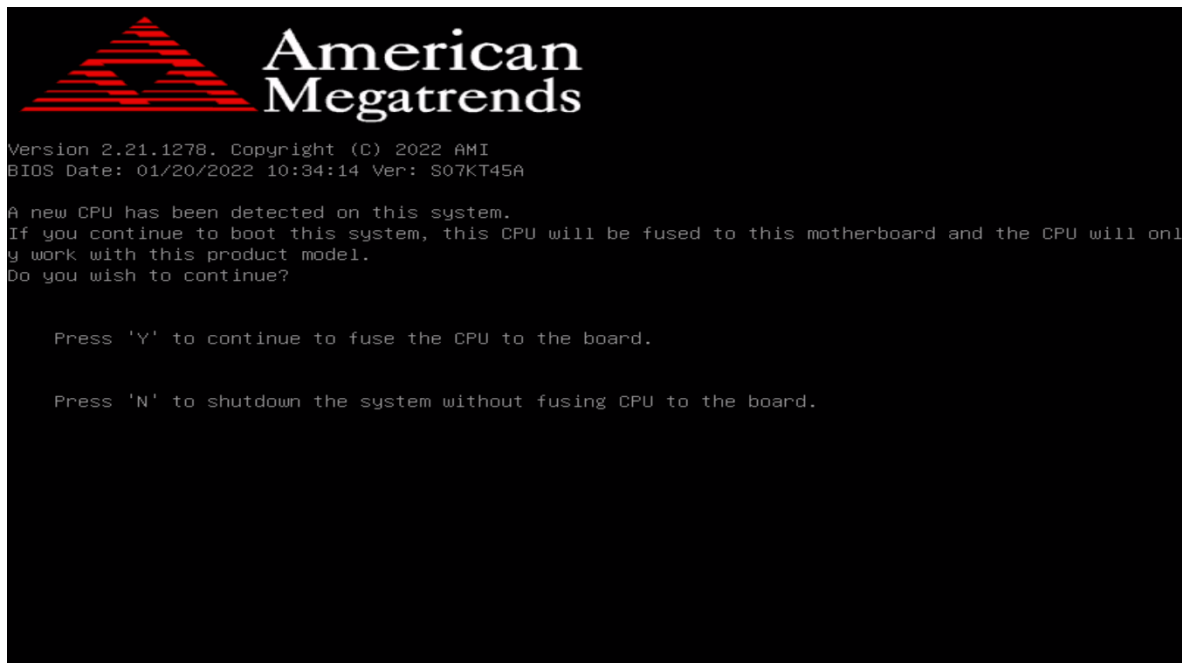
American
Megatrends

Version 2.21.1278. Copyright (C) 2022 AMI
BIOS Date: 01/20/2022 10:34:14 Ver: S07KT45A

A new CPU has been detected on this system.
If you continue to boot this system, this CPU will be fused to this motherboard and the CPU will only work with this product model.
Do you wish to continue?

Press 'Y' to continue to fuse the CPU to the board.

Press 'N' to shutdown the system without fusing CPU to the board.